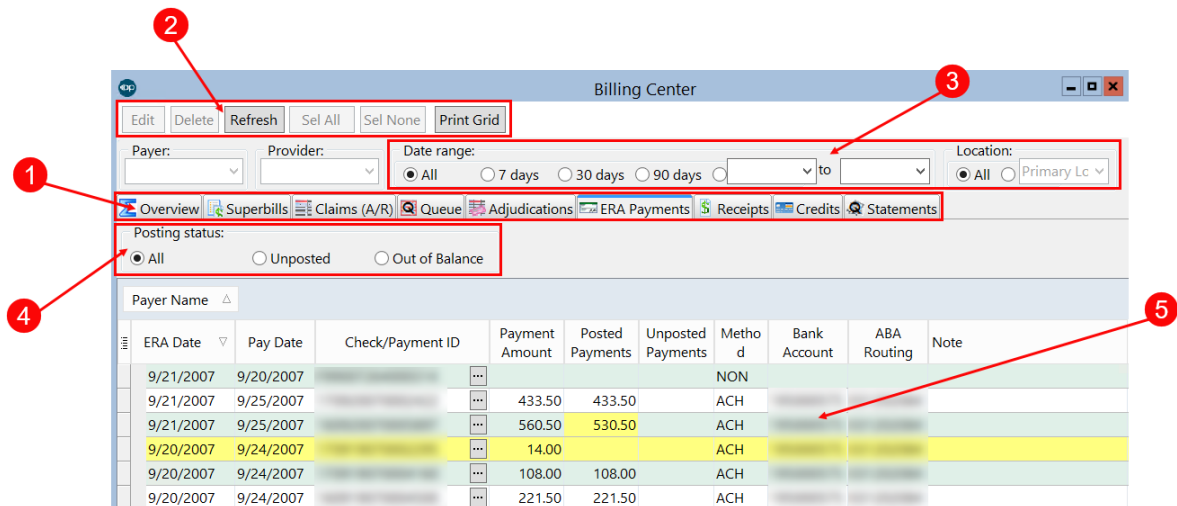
2

3

Billing Center

Edit Delete Refresh Sel All Sel None Print Grid

Payer: Provider: Date range: All 7 days 30 days 90 days to Location: All Primary Lc

1

Overview Superbills Claims (A/R) Queue Adjudications ERA Payments Receipts Credits Statements

Posting status:
All Unposted Out of Balance

4

Payer Name

5

| ERA Date | Pay Date | Check/Payment ID | Payment Amount | Posted Payments | Unposted Payments | Method | Bank Account | ABA Routing | Note |
|---|---|---|---|---|---|---|---|---|---|
| 9/21/2007 | 9/20/2007 | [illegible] ... | | | | NON | | | |
| 9/21/2007 | 9/25/2007 | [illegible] ... | 433.50 | 433.50 | | ACH | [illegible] | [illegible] | |
| 9/21/2007 | 9/25/2007 | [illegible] ... | 560.50 | 530.50 | | ACH | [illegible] | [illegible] | |
| 9/20/2007 | 9/24/2007 | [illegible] ... | 14.00 | | | ACH | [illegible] | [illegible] | |
| 9/20/2007 | 9/24/2007 | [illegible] ... | 108.00 | 108.00 | | ACH | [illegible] | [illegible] | |
| 9/20/2007 | 9/24/2007 | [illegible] ... | 221.50 | 221.50 | | ACH | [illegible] | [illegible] | |